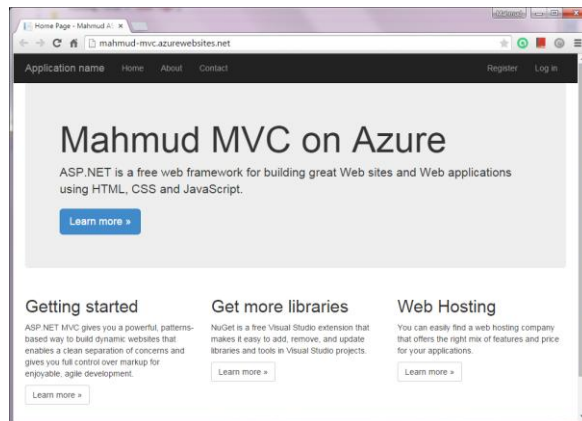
Home Page - Mahmud A ×

mahmud-mvc.azurewebsites.net

Application name Home About Contact Register Log in

Mahmud MVC on Azure

ASP.NET is a free web framework for building great Web sites and Web applications using HTML, CSS and JavaScript.

Learn more »

Getting started

ASP.NET MVC gives you a powerful, patterns-based way to build dynamic websites that enables a clean separation of concerns and gives you full control over markup for enjoyable, agile development.

Learn more »

Get more libraries

NuGet is a free Visual Studio extension that makes it easy to add, remove, and update libraries and tools in Visual Studio projects.

Learn more »

Web Hosting

You can easily find a web hosting company that offers the right mix of features and price for your applications.

Learn more »